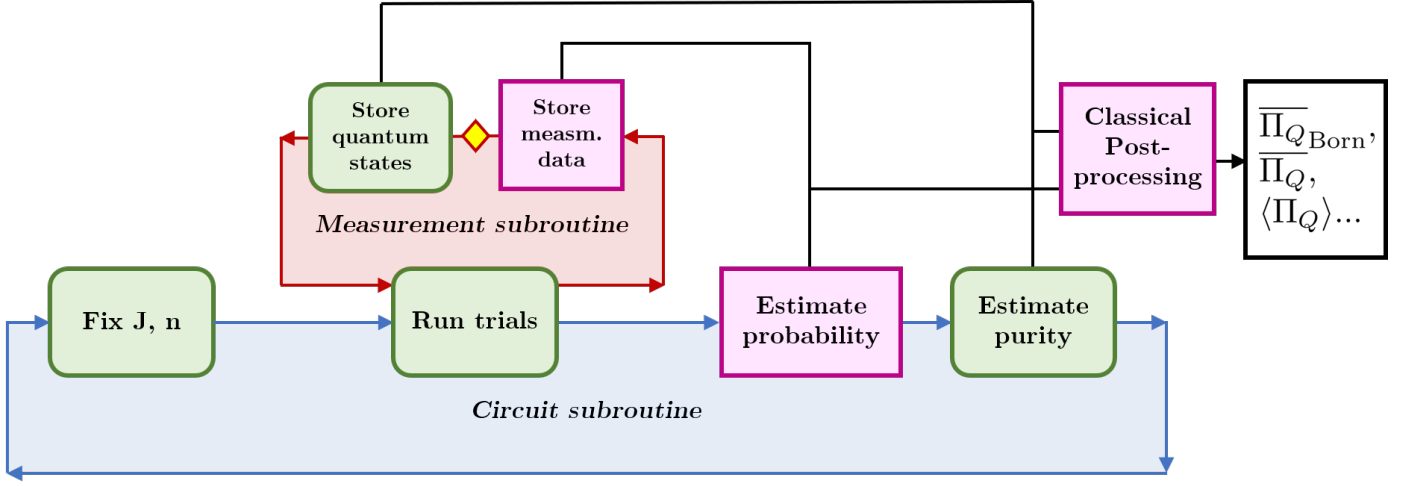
Store quantum states

Store measm. data

Classical Post-processing

$\overline{\Pi_Q}_{\text{Born}}$, $\overline{\Pi_Q}$, $\langle \Pi_Q \rangle$...

Measurement subroutine

Fix J, n

Run trials

Estimate probability

Estimate purity

Circuit subroutine